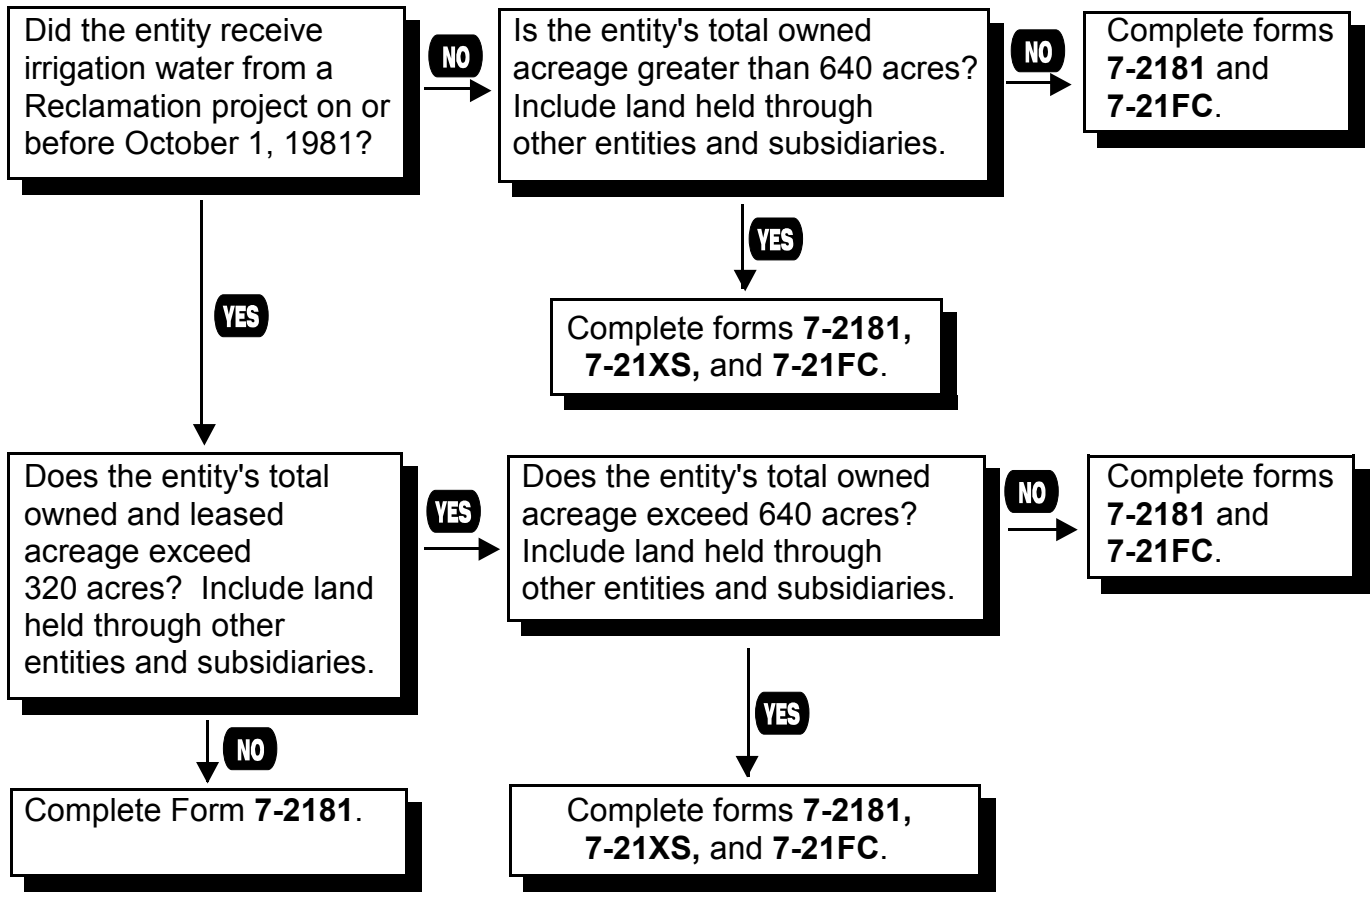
Did the entity receive irrigation water from a Reclamation project on or before October 1, 1981?

NO

Is the entity's total owned acreage greater than 640 acres? Include land held through other entities and subsidiaries.

NO

Complete forms **7-2181** and **7-21FC**.

YES

Complete forms **7-2181, 7-21XS,** and **7-21FC**.

YES

Does the entity's total owned and leased acreage exceed 320 acres? Include land held through other entities and subsidiaries.

YES

Does the entity's total owned acreage exceed 640 acres? Include land held through other entities and subsidiaries.

NO

Complete forms **7-2181** and **7-21FC**.

NO

Complete Form **7-2181**.

YES

Complete forms **7-2181, 7-21XS,** and **7-21FC**.